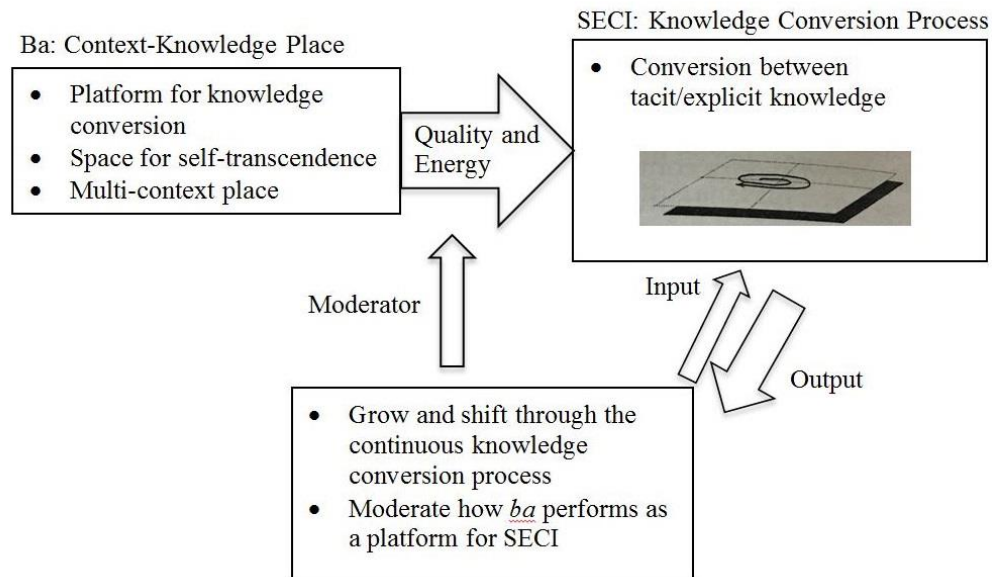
SECI: Knowledge Conversion Process

Ba: Context-Knowledge Place

- Platform for knowledge conversion
- Space for self-transcendence
- Multi-context place

Quality and Energy

- Conversion between tacit/explicit knowledge

Moderator

Input

Output

- Grow and shift through the continuous knowledge conversion process
- Moderate how *ba* performs as a platform for SECI